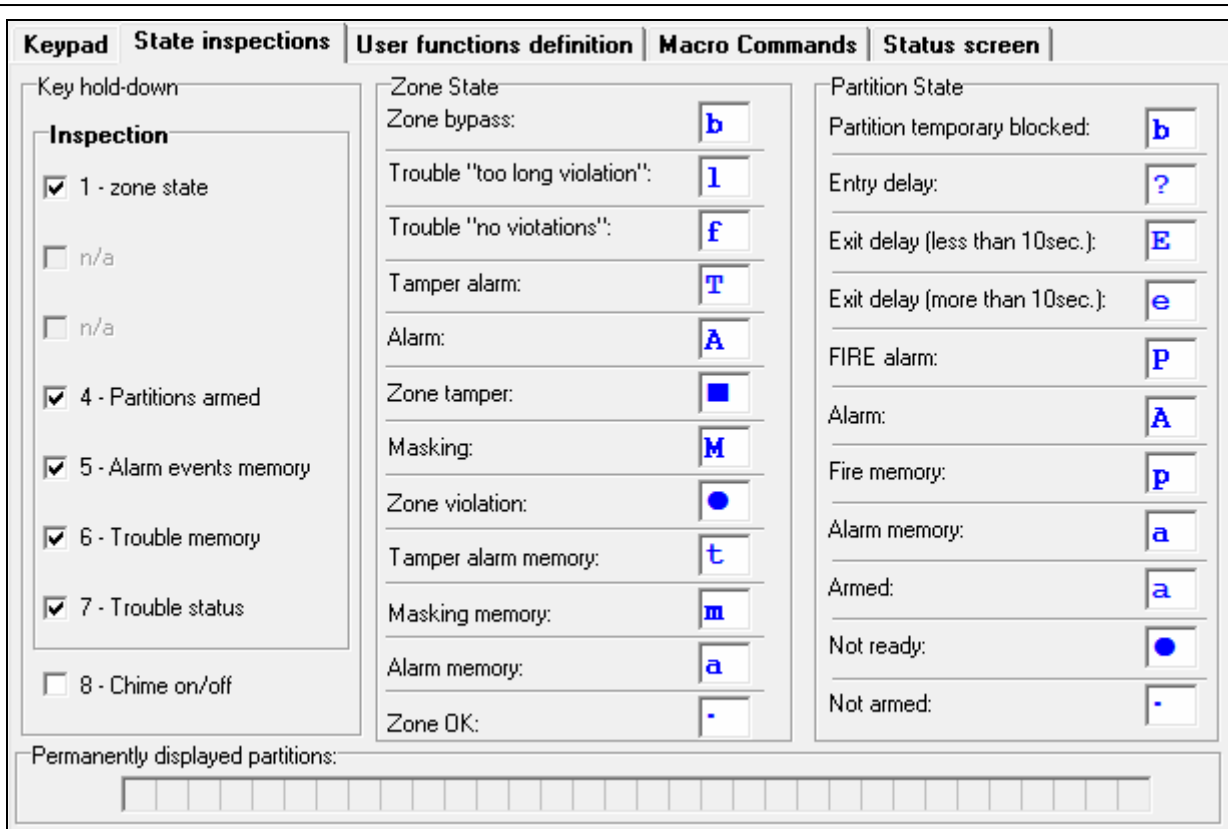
Keypad | State inspections | User functions definition | Macro Commands | Status screen

Key hold-down

Inspection

☑ 1 - zone state
☐ n/a
☐ n/a
☑ 4 - Partitions armed
☑ 5 - Alarm events memory
☑ 6 - Trouble memory
☑ 7 - Trouble status

☐ 8 - Chime on/off

Zone State

| | |
|---|---|
| Zone bypass: | b |
| Trouble "too long violation": | l |
| Trouble "no viotations": | f |
| Tamper alarm: | T |
| Alarm: | A |
| Zone tamper: | ■ |
| Masking: | M |
| Zone violation: | ● |
| Tamper alarm memory: | t |
| Masking memory: | m |
| Alarm memory: | a |
| Zone OK: | · |

Partition State

| | |
|---|---|
| Partition temporary blocked: | b |
| Entry delay: | ? |
| Exit delay (less than 10sec.): | E |
| Exit delay (more than 10sec.): | e |
| FIRE alarm: | P |
| Alarm: | A |
| Fire memory: | p |
| Alarm memory: | a |
| Armed: | a |
| Not ready: | ● |
| Not armed: | · |

Permanently displayed partitions: